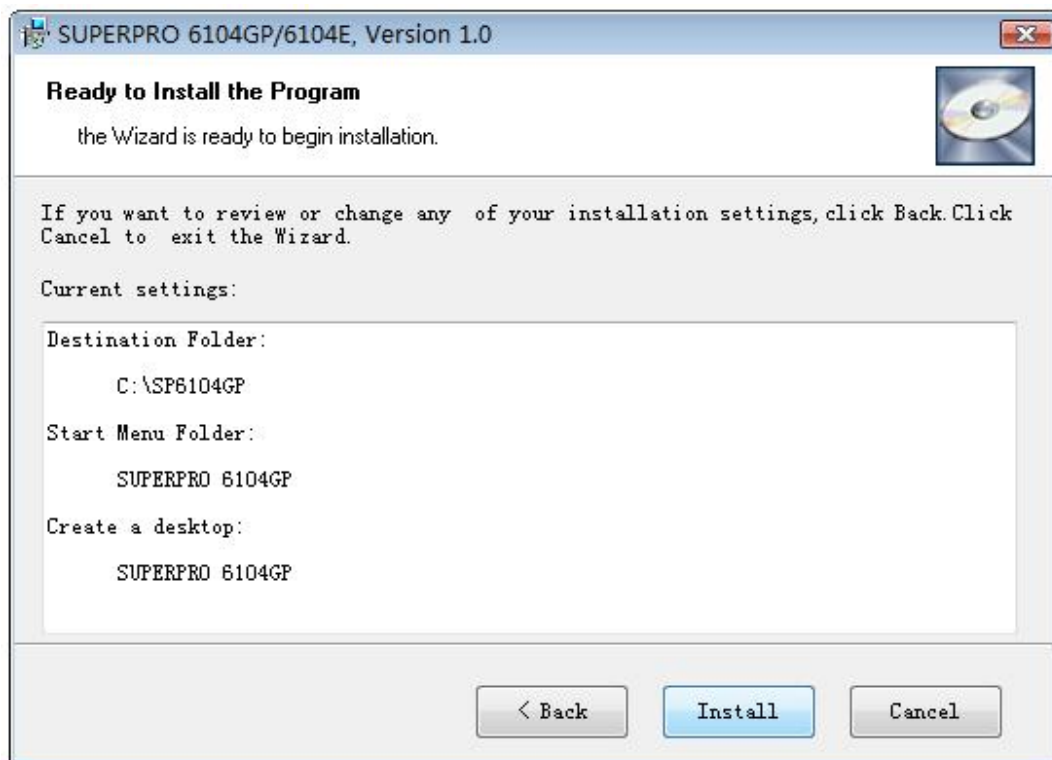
SUPERPRO 6104GP/6104E, Version 1.0

Ready to Install the Program

the Wizard is ready to begin installation.

If you want to review or change any of your installation settings, click Back. Click Cancel to exit the Wizard.

Current settings:

Destination Folder:

C:\SP6104GP

Start Menu Folder:

SUPERPRO 6104GP

Create a desktop:

SUPERPRO 6104GP

< Back

Install

Cancel